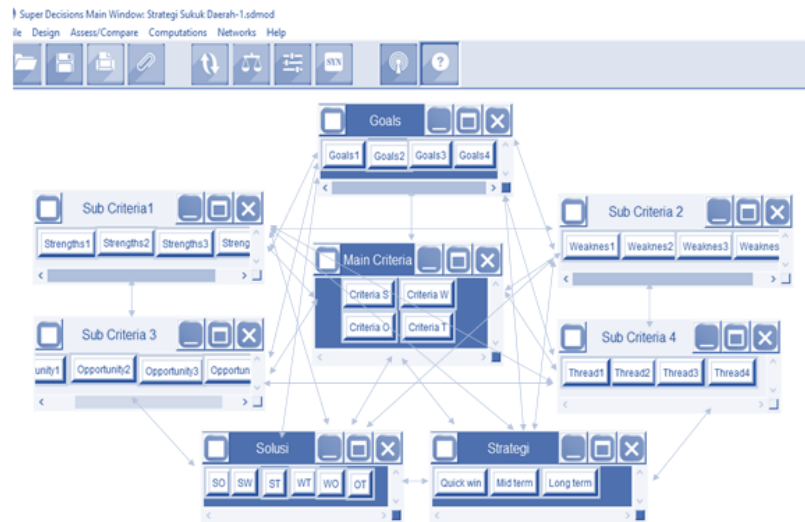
Super Decisions Main Window: Strategi Sukuk Daerah-1.sdmod

ile Design Assess/Compare Computations Networks Help

SYN

Goals

Goals1 Goals2 Goals3 Goals4

Sub Criteria1

Strengths1 Strengths2 Strengths3 Streng

Sub Criteria 2

Weaknes1 Weaknes2 Weaknes3 Weaknes

Main Criteria

Criteria S Criteria W Criteria O Criteria T

Sub Criteria 3

unity1 Opportunity2 Opportunity3 Opportun

Sub Criteria 4

Thread1 Thread2 Thread3 Thread4

Solusi

SO SW ST WT WO OT

Strategi

Quick win Mid term Long term